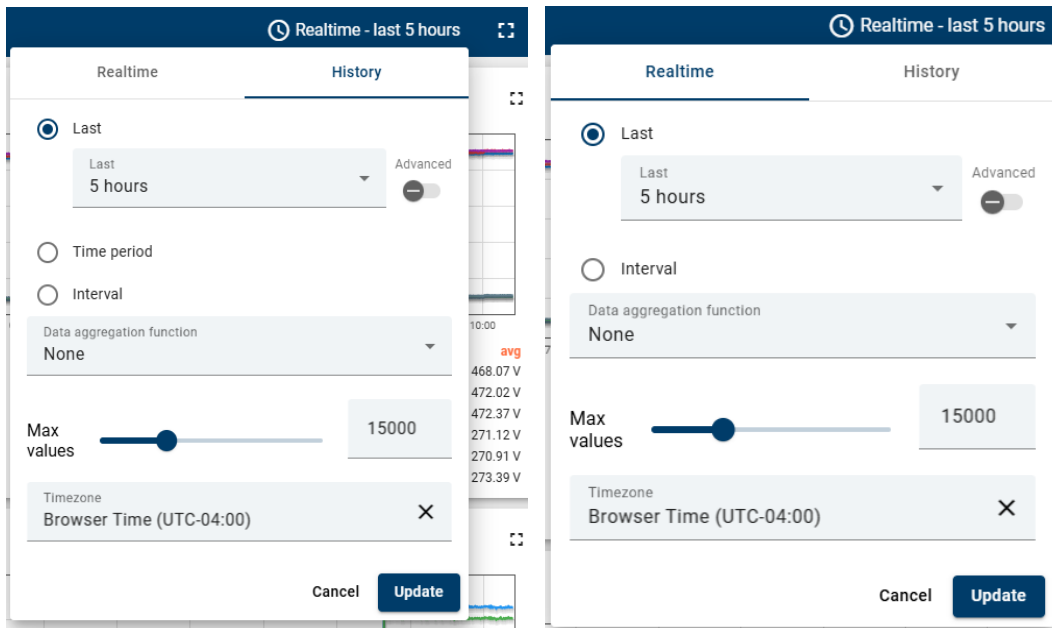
Realtime - last 5 hours

Realtime
History

Last

Last
5 hours

Advanced

Time period

Interval

Data aggregation function
None

Max values

15000

Timezone
Browser Time (UTC-04:00)

Cancel
Update

10:00
avg
468.07 V
472.02 V
472.37 V
271.12 V
270.91 V
273.39 V

Realtime - last 5 hours

Realtime
History

Last

Last
5 hours

Advanced

Interval

Data aggregation function
None

Max values

15000

Timezone
Browser Time (UTC-04:00)

Cancel
Update